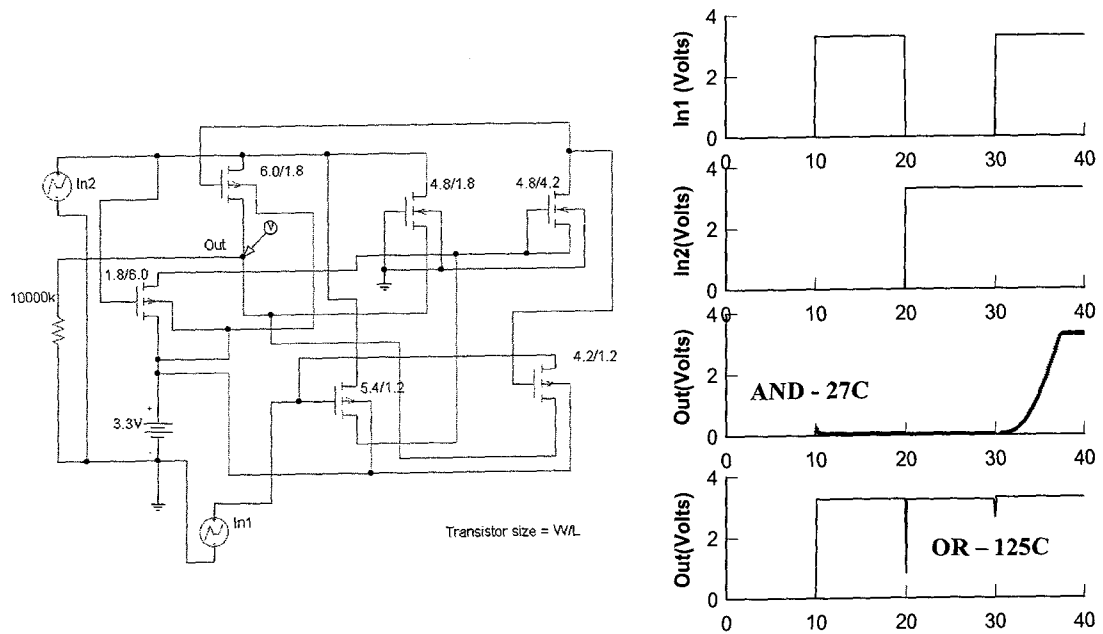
In2
6.0/1.8
4.8/1.8
4.8/4.2
Out
V
1.8/6.0
10000k
4.2/1.2
5.4/1.2
3.3V
In1
Transistor size = W/L

In1 (Volts)
4
2
0
0 10 20 30 40

In2(Volts)
4
2
0
0 10 20 30 40

Out(Volts)
4
2
0
AND - 27C
0 10 20 30 40

Out(Volts)
4
2
0
OR – 125C
0 10 20 30 40